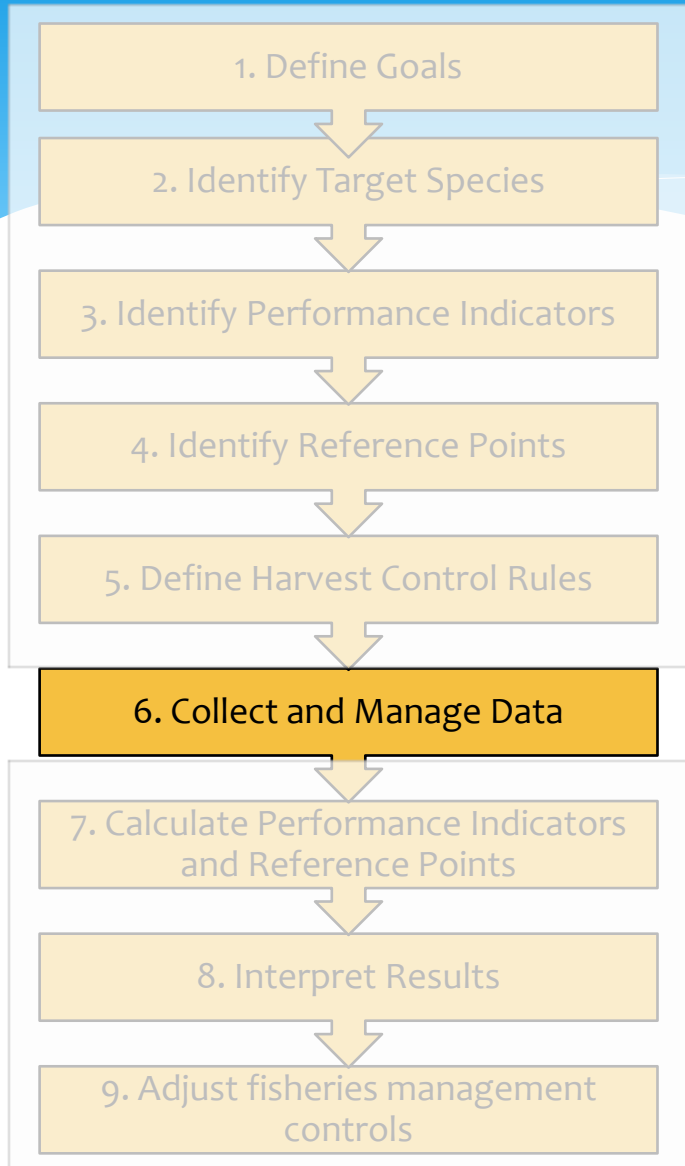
1. Define Goals

2. Identify Target Species

3. Identify Performance Indicators

4. Identify Reference Points

5. Define Harvest Control Rules

6. Collect and Manage Data

7. Calculate Performance Indicators and Reference Points

8. Interpret Results

9. Adjust fisheries management controls